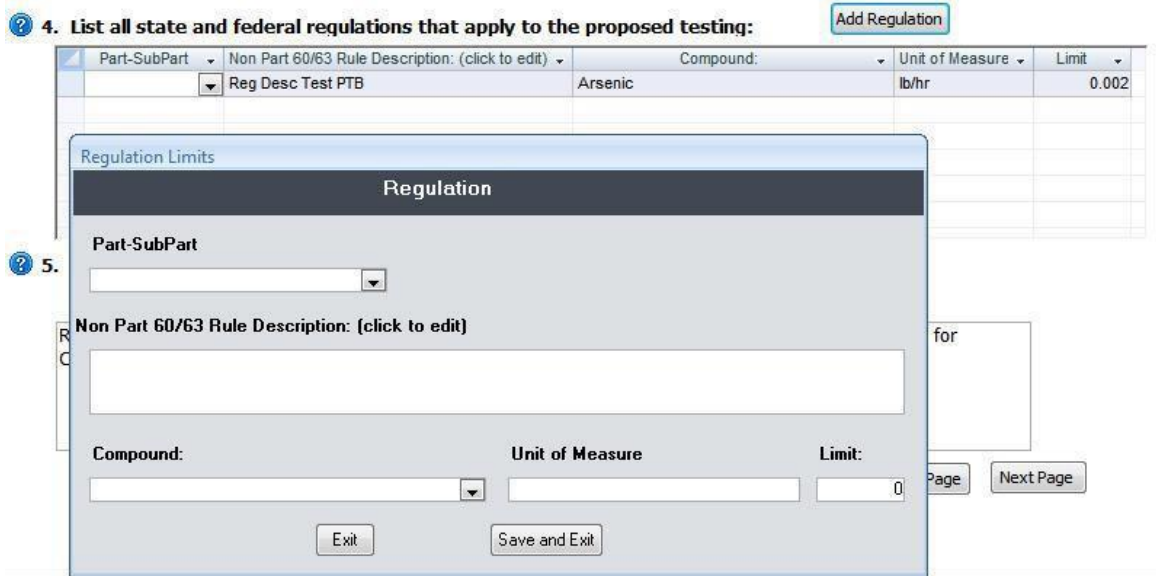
4. List all state and federal regulations that apply to the proposed testing:

Add Regulation

| Part-SubPart | Non Part 60/63 Rule Description: (click to edit) | Compound: | Unit of Measure | Limit |
|---|---|---|---|---|
| | Reg Desc Test PTB | Arsenic | lb/hr | 0.002 |

Regulation Limits

Regulation

Part-SubPart

5.

R
C

for

Non Part 60/63 Rule Description: (click to edit)

Compound:

Unit of Measure

Limit:

0

Page

Next Page

Exit

Save and Exit